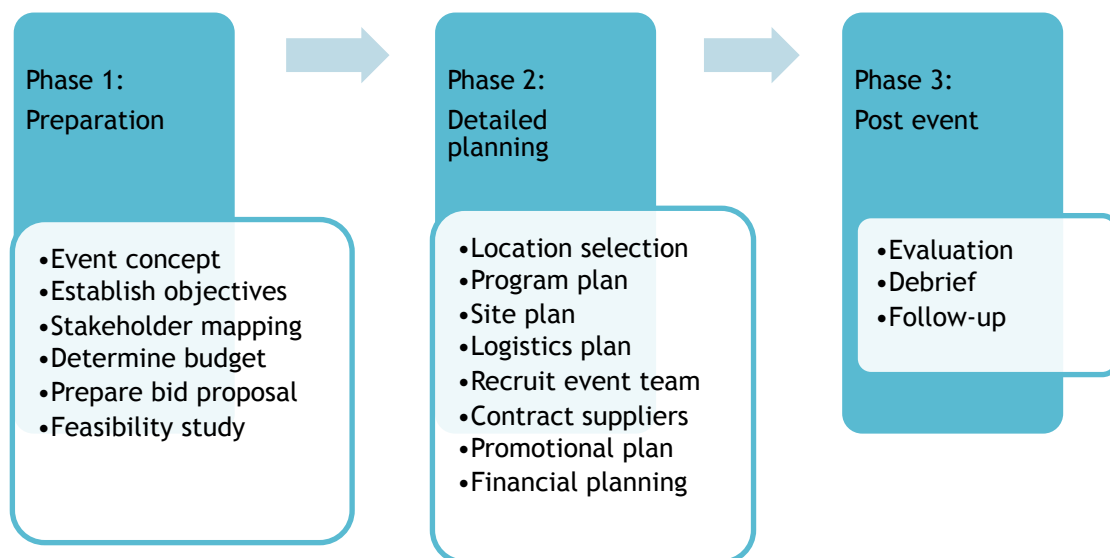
Phase 1:
Preparation

•Event concept
•Establish objectives
•Stakeholder mapping
•Determine budget
•Prepare bid proposal
•Feasibility study

Phase 2:
Detailed planning

•Location selection
•Program plan
•Site plan
•Logistics plan
•Recruit event team
•Contract suppliers
•Promotional plan
•Financial planning

Phase 3:
Post event

•Evaluation
•Debrief
•Follow-up